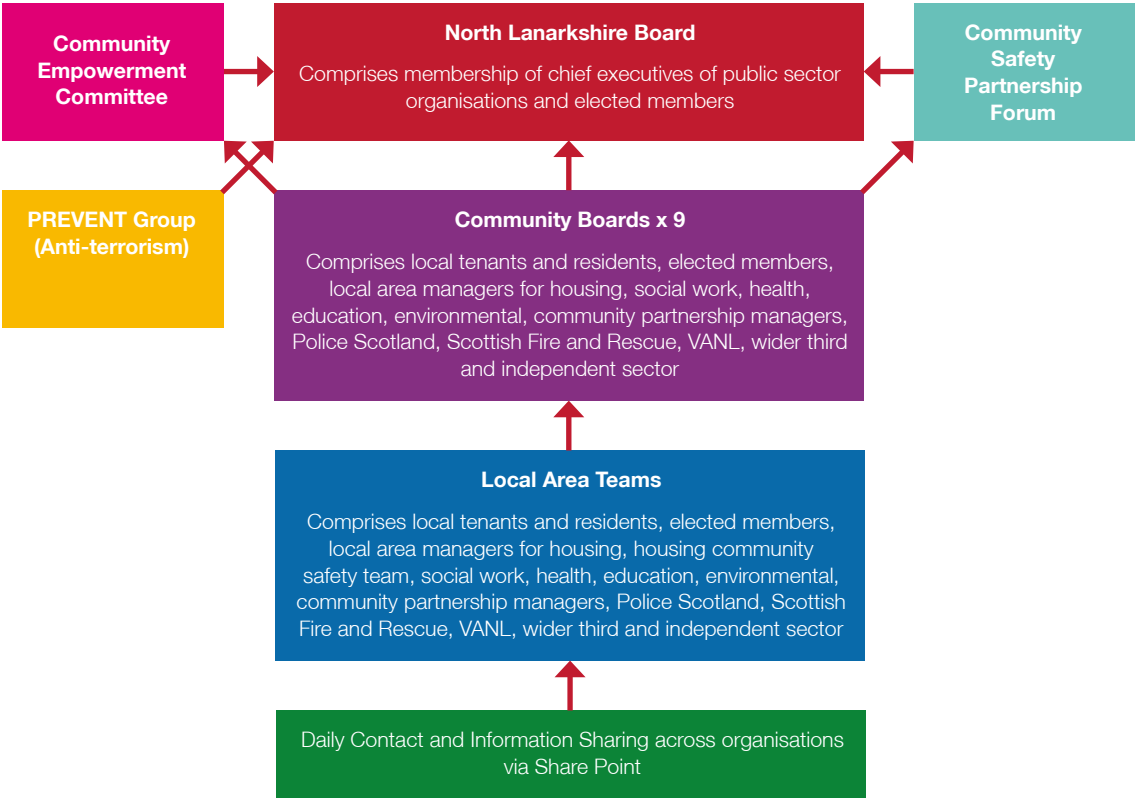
Community Empowerment Committee

North Lanarkshire Board

Comprises membership of chief executives of public sector organisations and elected members

Community Safety Partnership Forum

PREVENT Group (Anti-terrorism)

Community Boards x 9

Comprises local tenants and residents, elected members, local area managers for housing, social work, health, education, environmental, community partnership managers, Police Scotland, Scottish Fire and Rescue, VANL, wider third and independent sector

Local Area Teams

Comprises local tenants and residents, elected members, local area managers for housing, housing community safety team, social work, health, education, environmental, community partnership managers, Police Scotland, Scottish Fire and Rescue, VANL, wider third and independent sector

Daily Contact and Information Sharing across organisations via Share Point